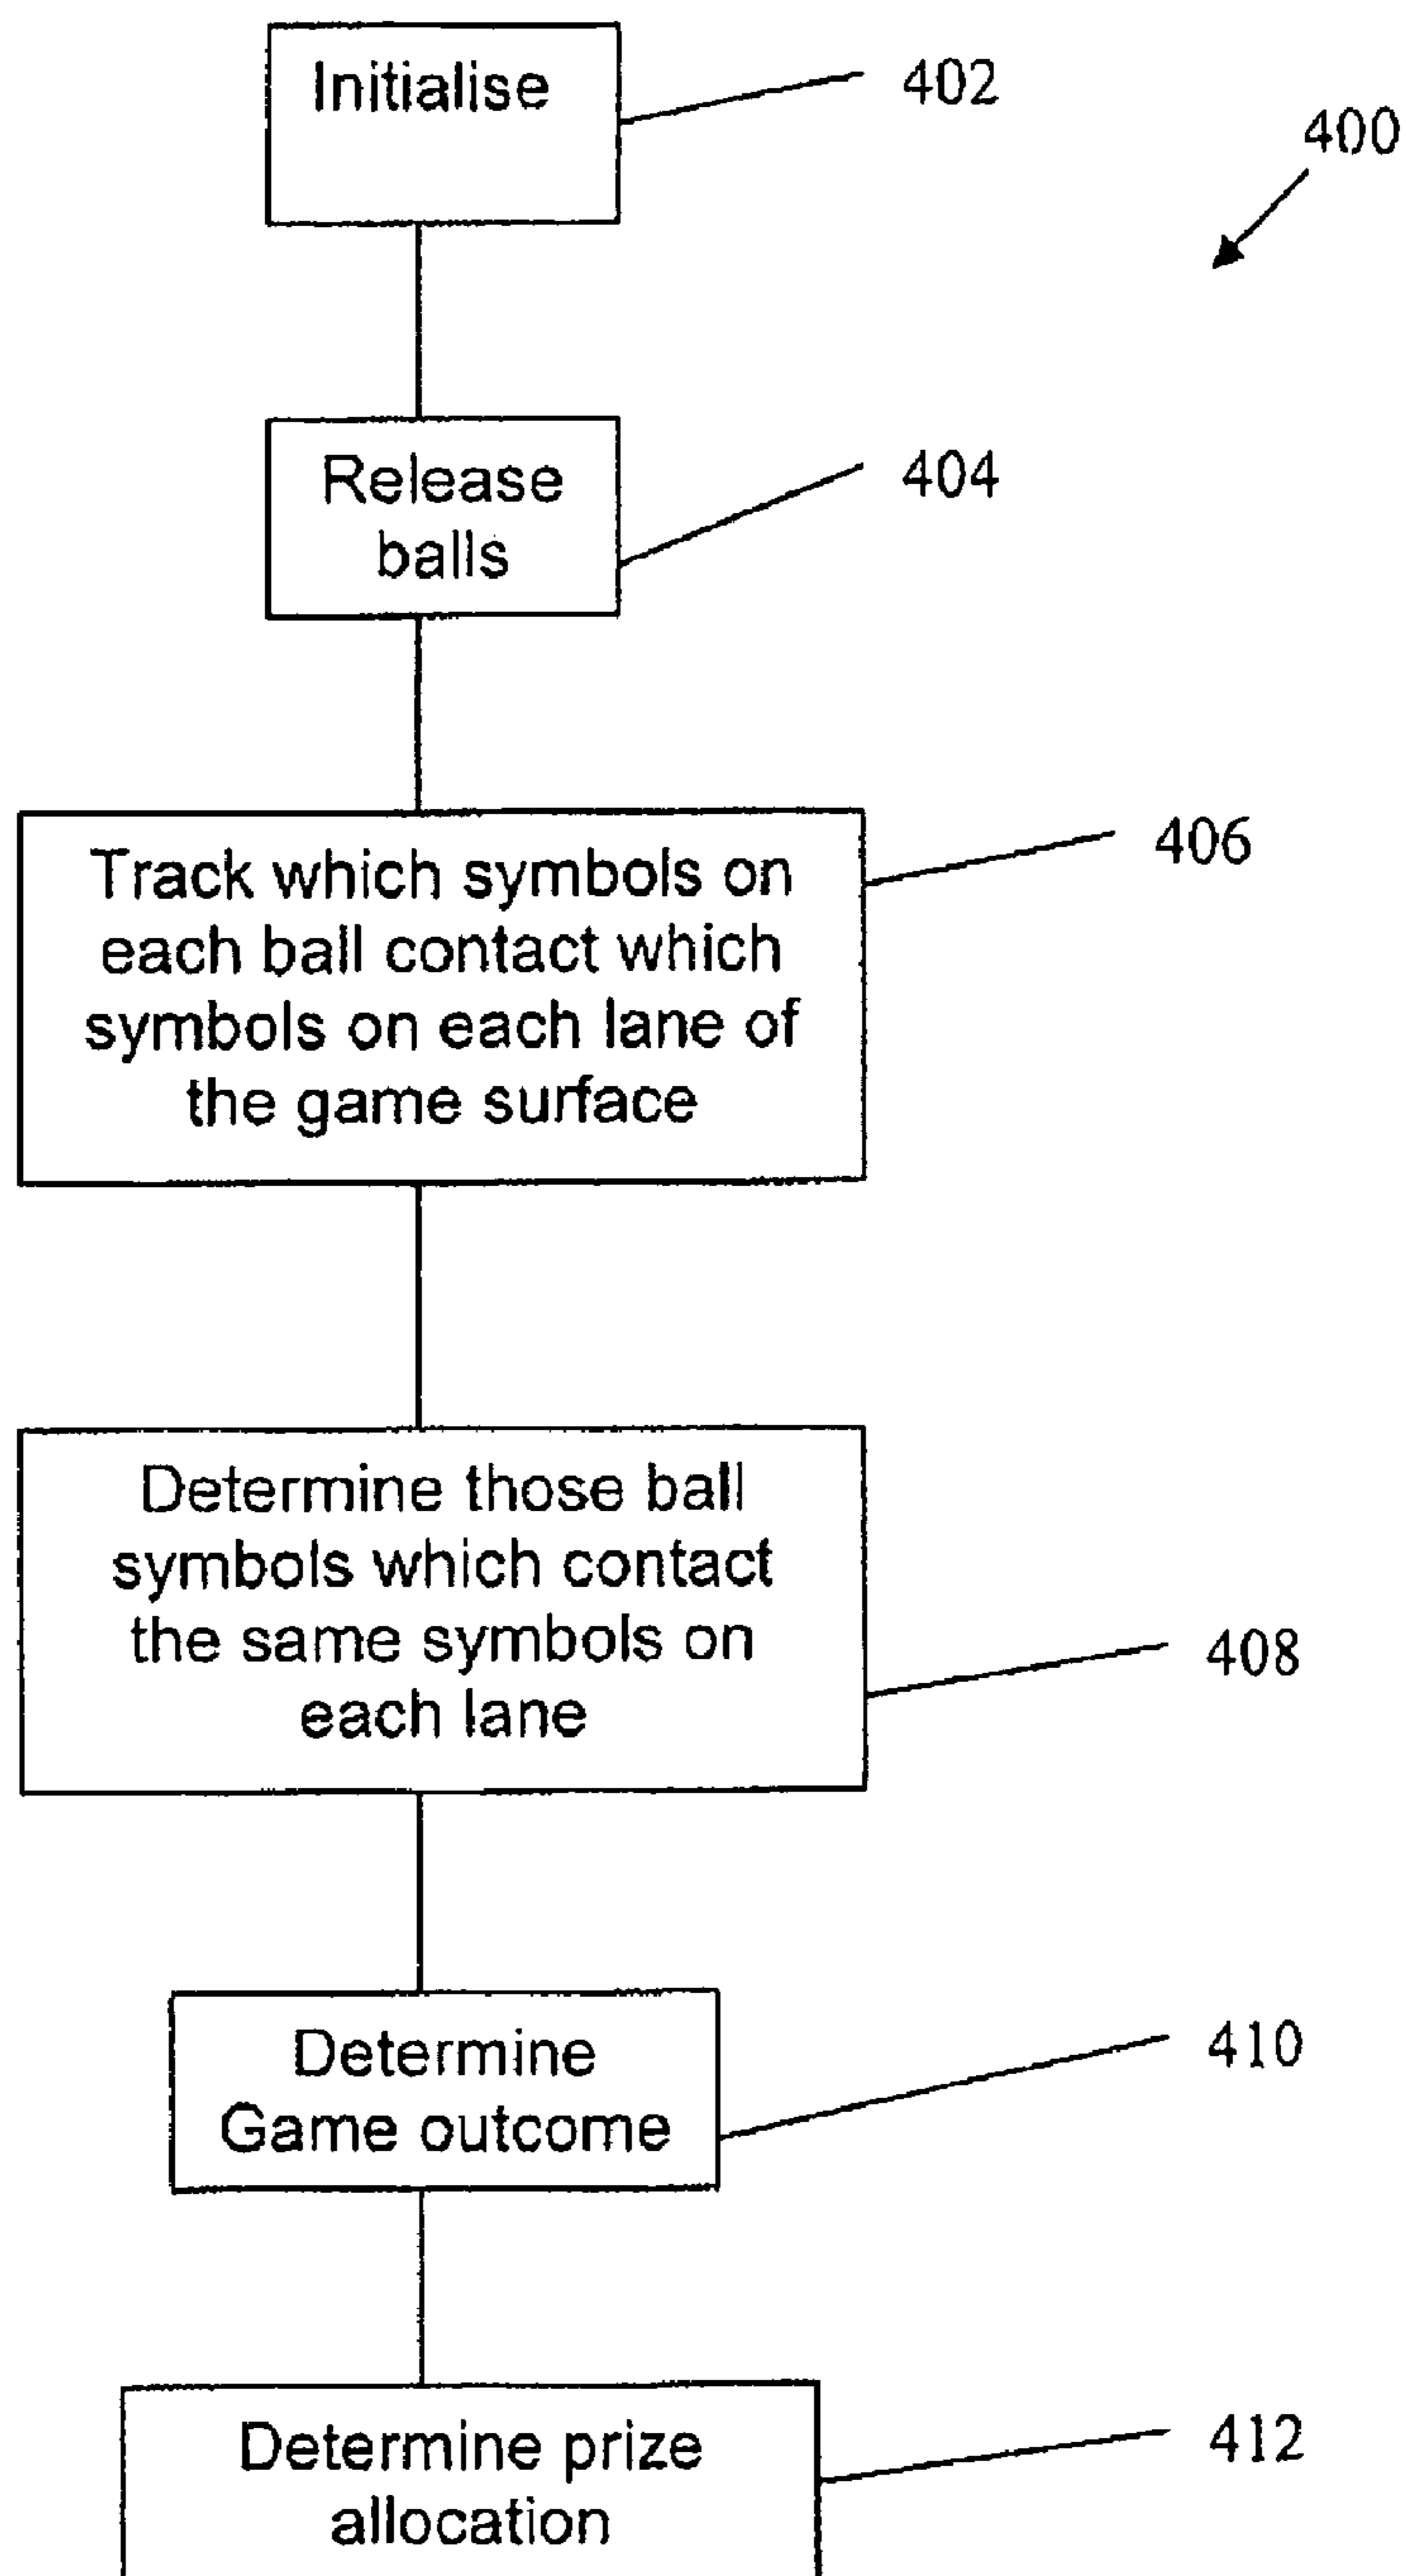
Initialise

402

400

Release balls

404

Track which symbols on each ball contact which symbols on each lane of the game surface

406

Determine those ball symbols which contact the same symbols on each lane

408

Determine Game outcome

410

Determine prize allocation

412